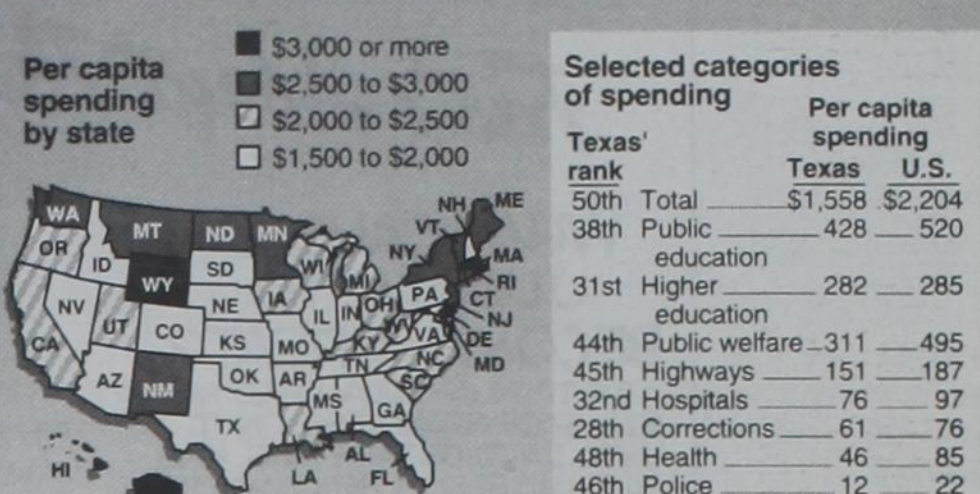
Per capita spending by state

$3,000 or more
$2,500 to $3,000
$2,000 to $2,500
$1,500 to $2,000

WA OR ID MT ND MN WI MI NY VT NH ME MA RI CT NJ DE MD PA OH IN IL IA SD WY NV CA UT CO NE KS MO KY WV VA NC TN AR OK NM AZ TX MS AL GA SC LA FL HI

Selected categories of spending

| Texas' rank | | Per capita spending Texas | U.S. |
|---|---|---|---|
| 50th | Total | \$1,558 | \$2,204 |
| 38th | Public education | 428 | 520 |
| 31st | Higher education | 282 | 285 |
| 44th | Public welfare | 311 | 495 |
| 45th | Highways | 151 | 187 |
| 32nd | Hospitals | 76 | 97 |
| 28th | Corrections | 61 | 76 |
| 48th | Health | 46 | 85 |
| 46th | Police | 12 | 22 |